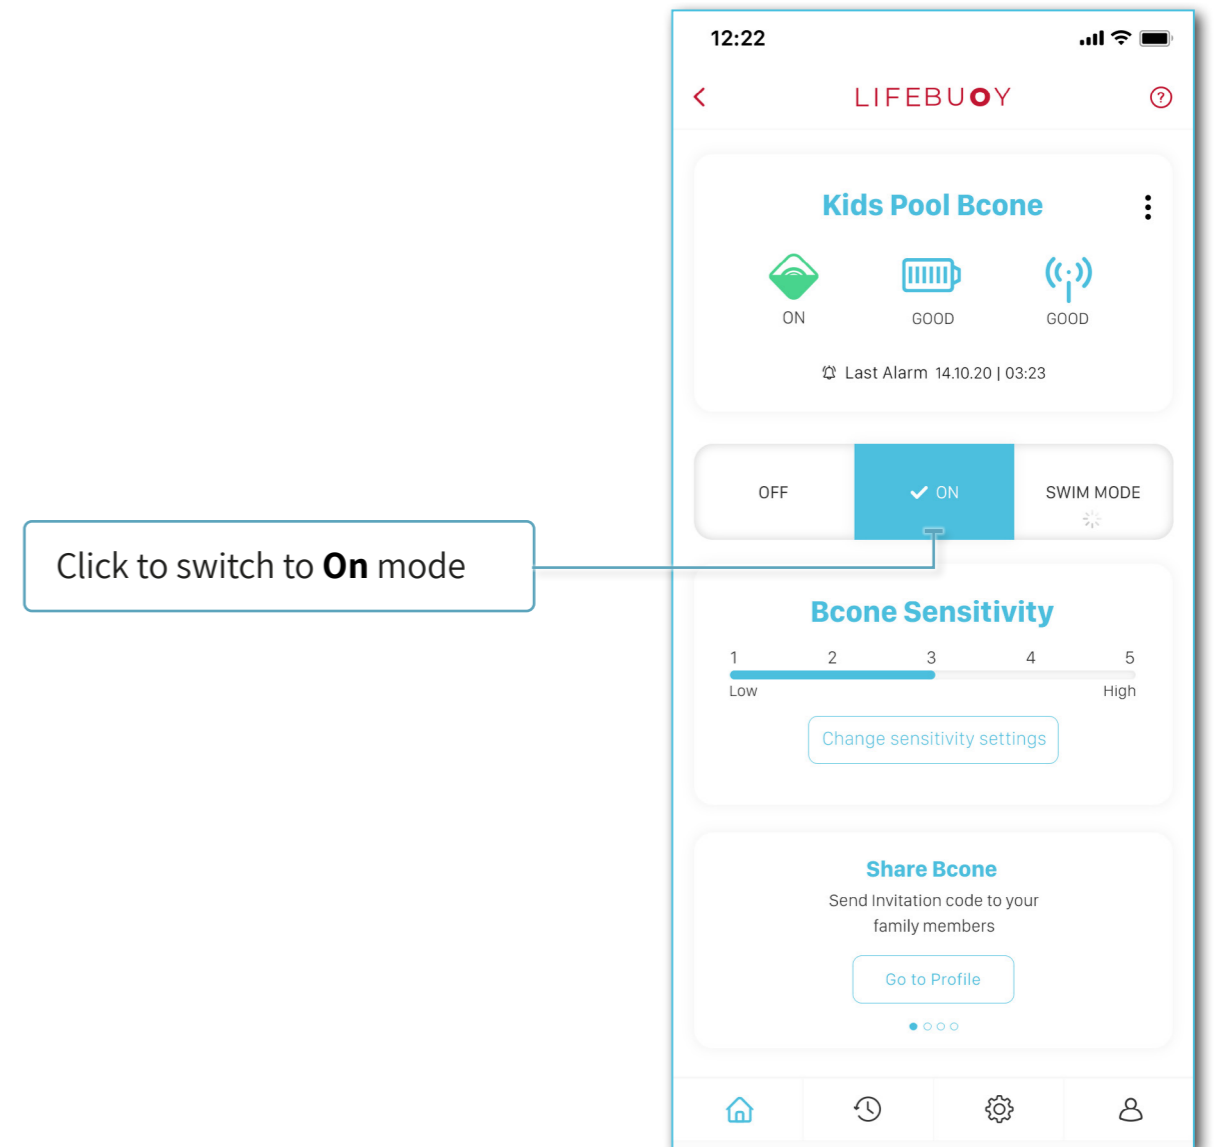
Click to switch to **On** mode

12:22

LIFEBUOY

Kids Pool Bcone

ON

GOOD

GOOD

Last Alarm 14.10.20 | 03:23

OFF

ON

SWIM MODE

Bcone Sensitivity

1 2 3 4 5

Low

High

Change sensitivity settings

Share Bcone

Send Invitation code to your family members

Go to Profile